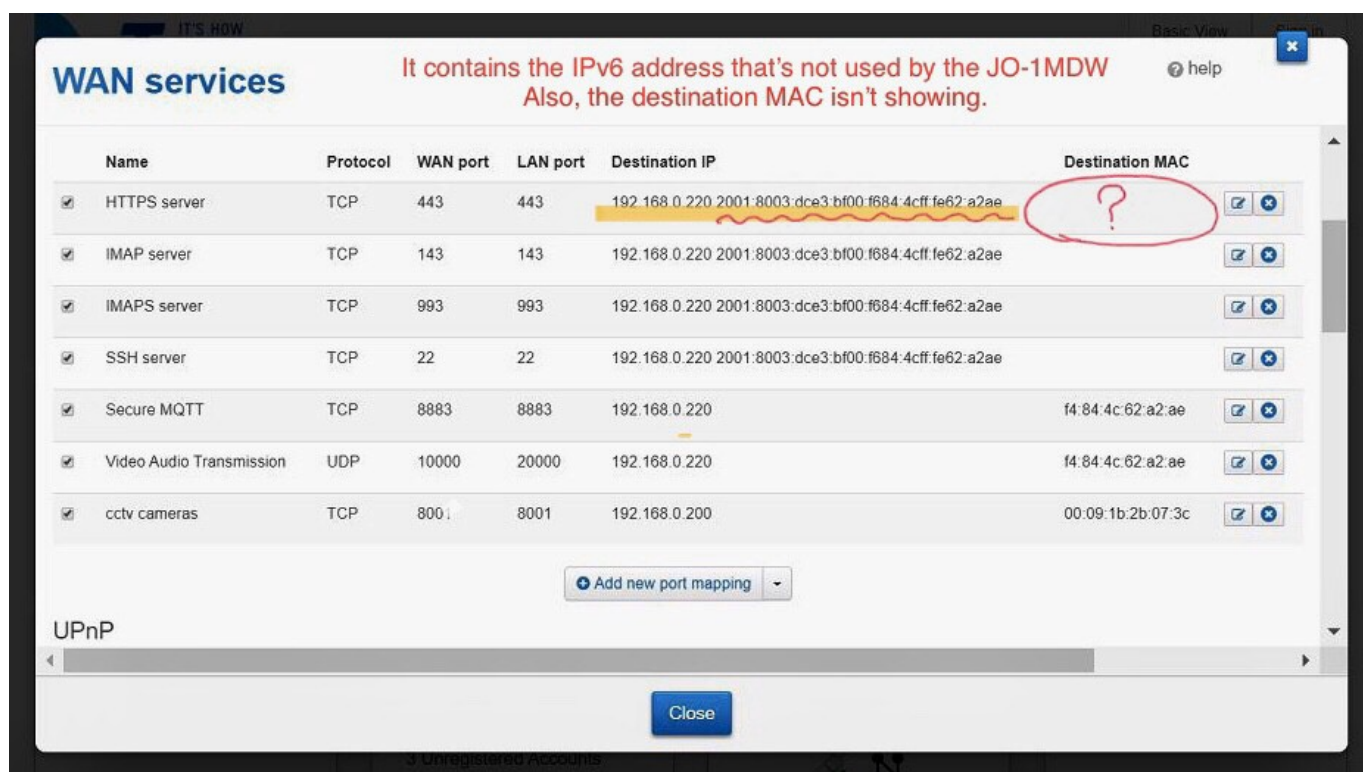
IT'S HOW

Basic View

WAN services

It contains the IPv6 address that's not used by the JO-1MDW
Also, the destination MAC isn't showing.

help

| | Name | Protocol | WAN port | LAN port | Destination IP | Destination MAC |
|---|---|---|---|---|---|---|
| ☑ | HTTPS server | TCP | 443 | 443 | 192.168.0.220 2001:8003:dce3:bf00:f684:4cff:fe62:a2ae | ? |
| ☑ | IMAP server | TCP | 143 | 143 | 192.168.0.220 2001:8003:dce3:bf00:f684:4cff:fe62:a2ae | |
| ☑ | IMAPS server | TCP | 993 | 993 | 192.168.0.220 2001:8003:dce3:bf00:f684:4cff:fe62:a2ae | |
| ☑ | SSH server | TCP | 22 | 22 | 192.168.0.220 2001:8003:dce3:bf00:f684:4cff:fe62:a2ae | |
| ☑ | Secure MQTT | TCP | 8883 | 8883 | 192.168.0.220 | f4:84:4c:62:a2:ae |
| ☑ | Video Audio Transmission | UDP | 10000 | 20000 | 192.168.0.220 | f4:84:4c:62:a2:ae |
| ☑ | cctv cameras | TCP | 800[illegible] | 8001 | 192.168.0.200 | 00:09:1b:2b:07:3c |

Add new port mapping

UPnP

Close

3 Unregistered Accounts